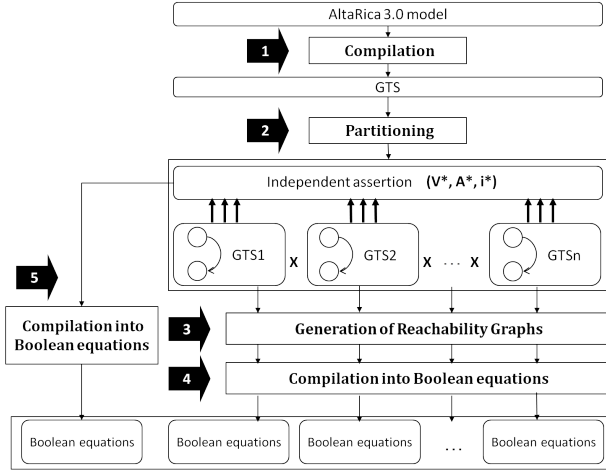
AltaRica 3.0 model

1

Compilation

GTS

2

Partitioning

Independent assertion (V*, A*, i*)

GTS1 X GTS2 X ... X GTSn

5

Compilation into Boolean equations

3

Generation of Reachability Graphs

4

Compilation into Boolean equations

Boolean equations

Boolean equations

Boolean equations

...

Boolean equations